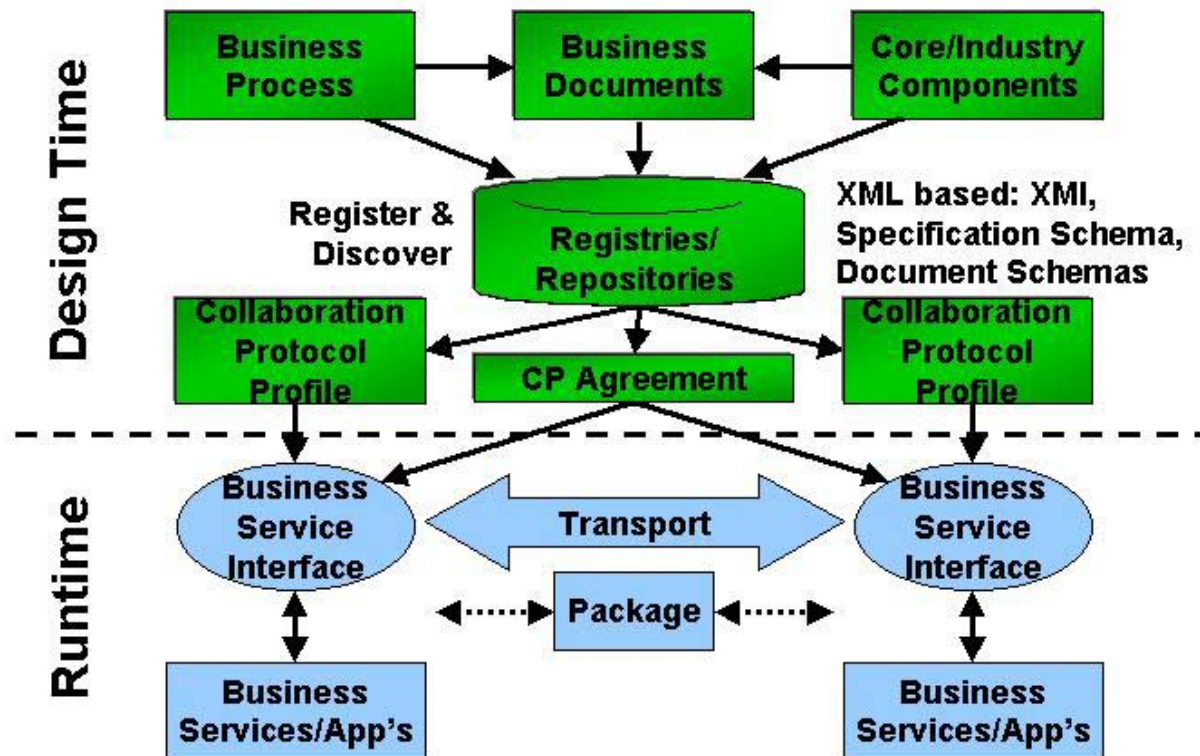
Design Time

Business Process

Business Documents

Core/Industry Components

Register & Discover

Registries/ Repositories

XML based: XMI, Specification Schema, Document Schemas

Collaboration Protocol Profile

CP Agreement

Collaboration Protocol Profile

Runtime

Business Service Interface

Transport

Business Service Interface

Package

Business Services/App's

Business Services/App's